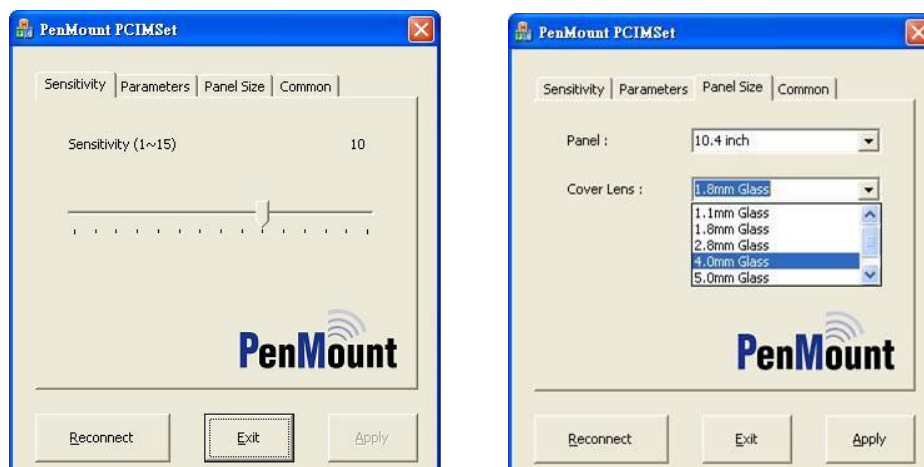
PenMount PCIMSet

Sensitivity | Parameters | Panel Size | Common

Sensitivity (1~15) 10

PenMount

Reconnect Exit Apply

PenMount PCIMSet

Sensitivity | Parameters | Panel Size | Common

Panel : 10.4 inch

Cover Lens : 1.8mm Glass

1.1mm Glass
1.8mm Glass
2.8mm Glass
4.0mm Glass
5.0mm Glass

PenMount

Reconnect Exit Apply